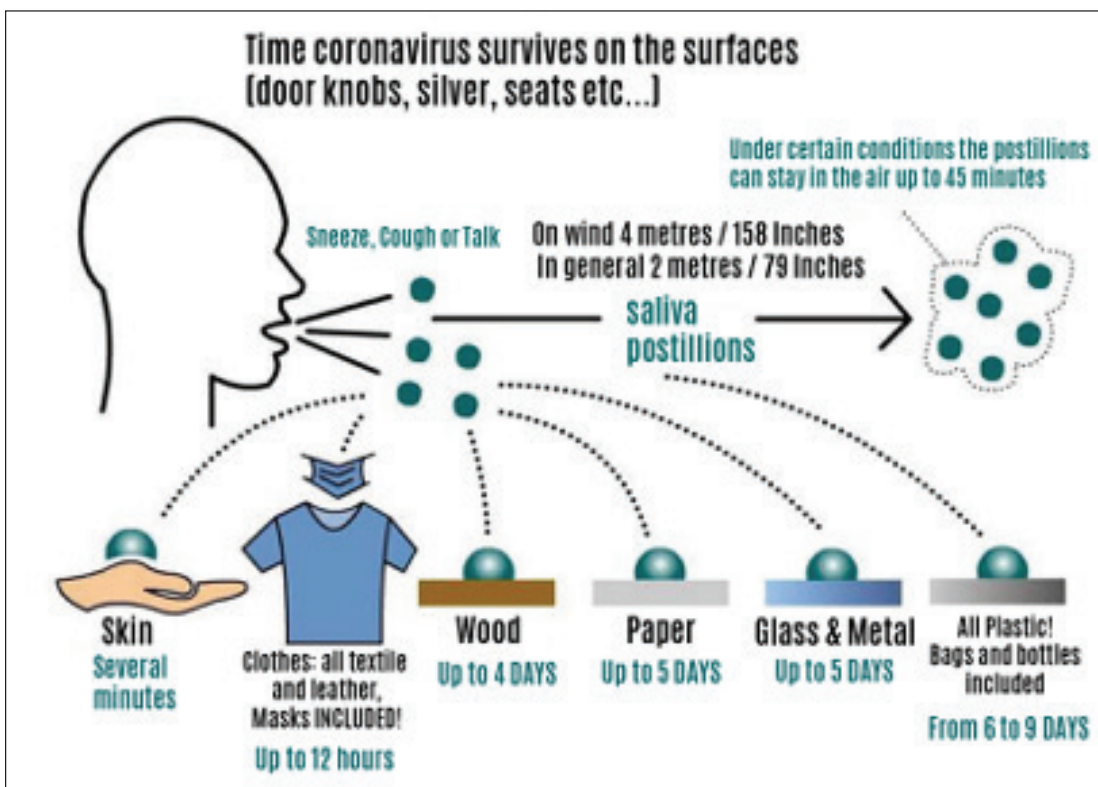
Time coronavirus survives on the surfaces (door knobs, silver, seats etc...)

Under certain conditions the postillions can stay in the air up to 45 minutes

Sneeze, Cough or Talk

On wind 4 metres / 158 Inches
In general 2 metres / 79 Inches

saliva postillions

Skin
Several minutes

Clothes: all textile and leather, Masks INCLUDED!
Up to 12 hours

Wood
Up to 4 DAYS

Paper
Up to 5 DAYS

Glass & Metal
Up to 5 DAYS

All Plastic! Bags and bottles included
From 6 to 9 DAYS